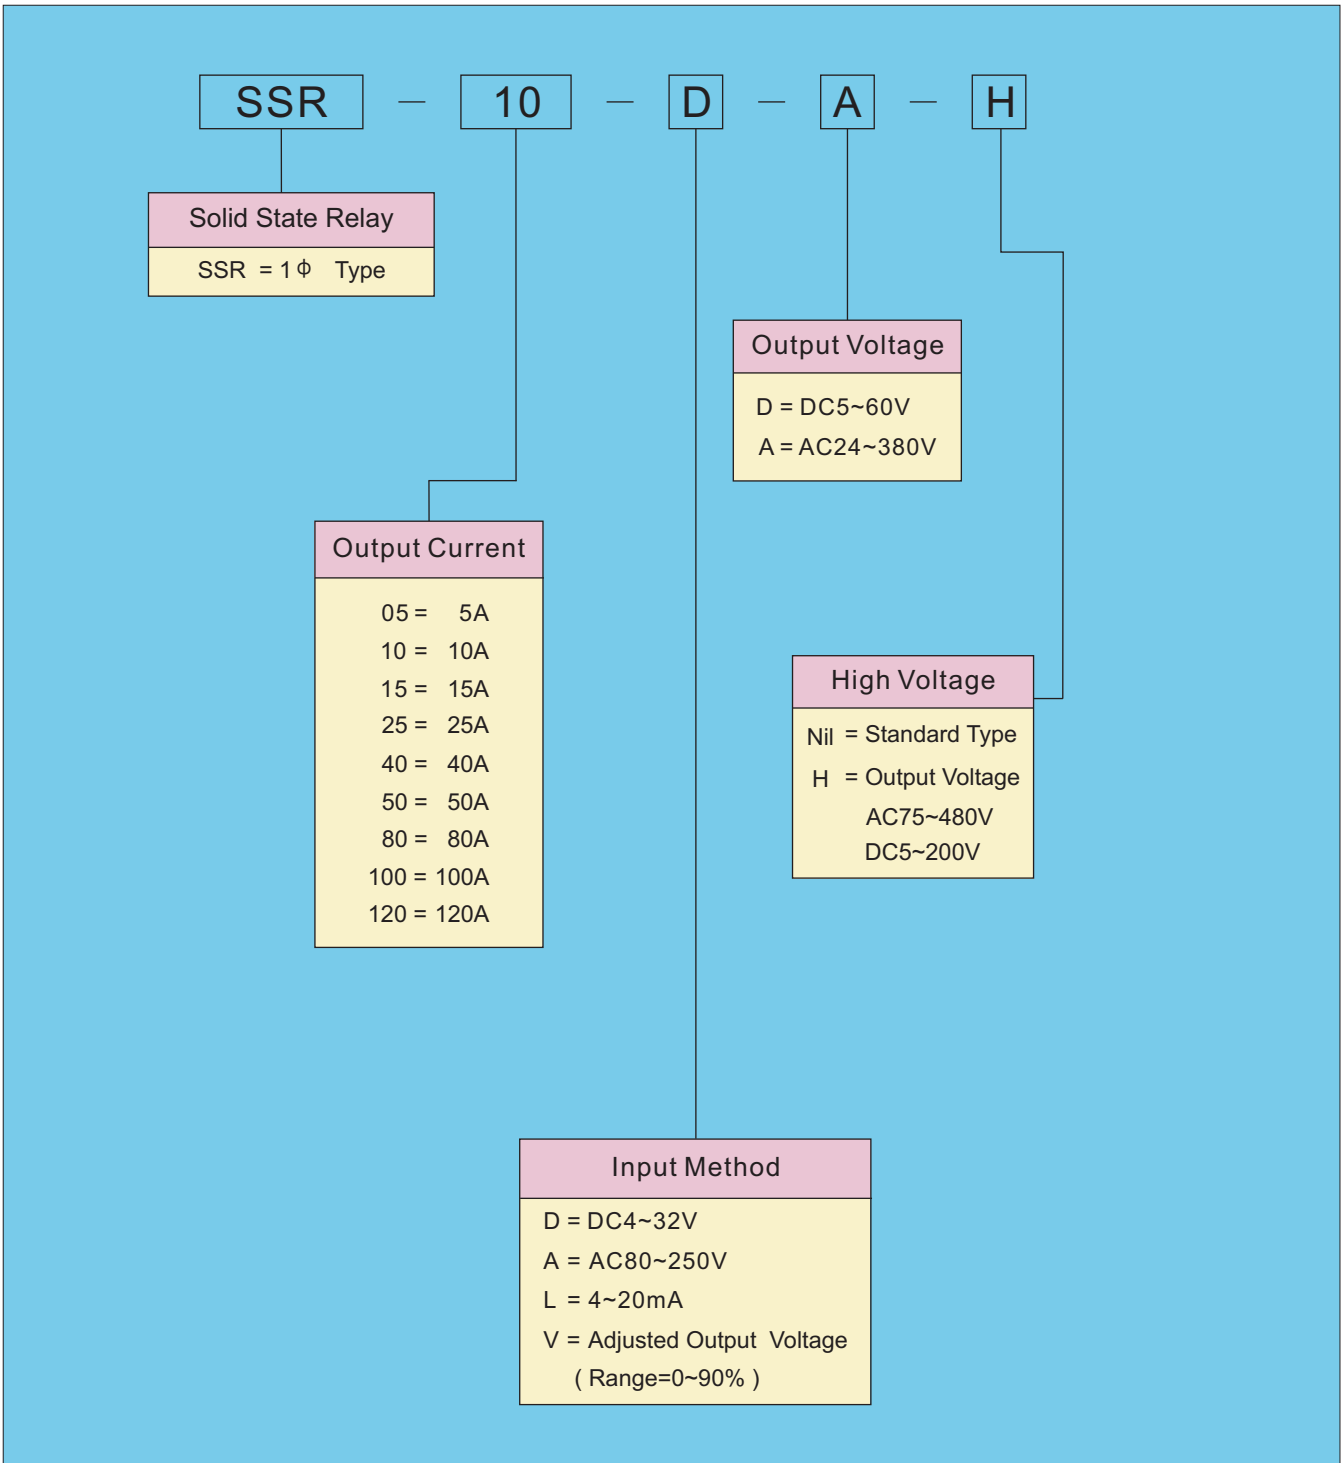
SSR — 10 — D — A — H

Solid State Relay
SSR = 1Φ Type

Output Voltage
D = DC5~60V
A = AC24~380V

Output Current
05 = 5A
10 = 10A
15 = 15A
25 = 25A
40 = 40A
50 = 50A
80 = 80A
100 = 100A
120 = 120A

High Voltage
Nil = Standard Type
H = Output Voltage
AC75~480V
DC5~200V

Input Method
D = DC4~32V
A = AC80~250V
L = 4~20mA
V = Adjusted Output Voltage
( Range=0~90% )